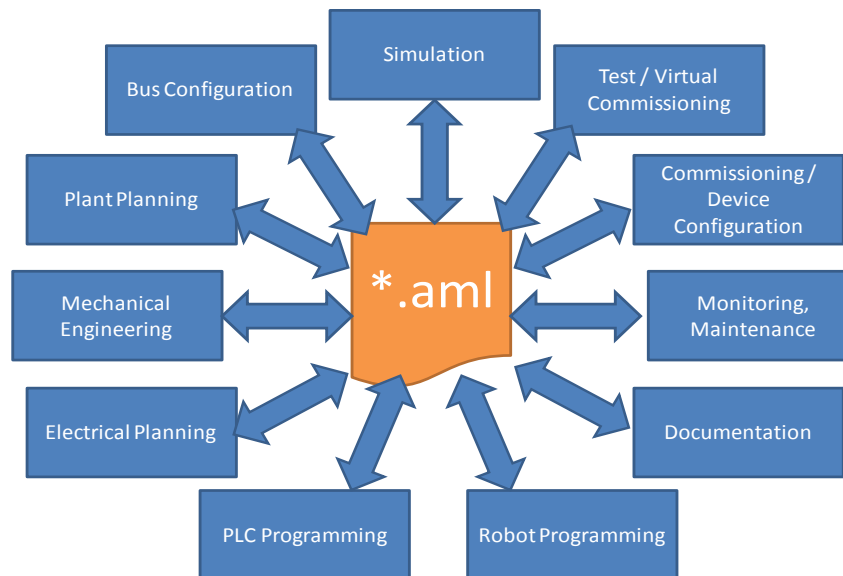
Simulation

Bus Configuration

Test / Virtual Commissioning

Plant Planning

Commissioning / Device Configuration

*.aml

Mechanical Engineering

Monitoring, Maintenance

Electrical Planning

Documentation

PLC Programming

Robot Programming